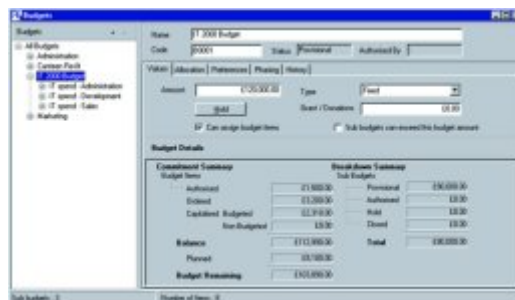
Budgets

Budgets

All Budgets
Administration
Canteen Profit
IT 2008 Budget
IT spend - Administration
IT spend - Development
IT spend - Sales
Marketing

Name IT 2008 Budget
Code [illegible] Status Provisional Authorised By

Values | Allocation | Preferences | Phasing | History

Amount £125,000.00 Type Fixed
Hold Grant / Donations £0.00
Can assign budget items Sub budgets can exceed this budget amount

Budget Details

Commitment Summary
Budget Items
Authorised £1,900.00
Ordered £1,200.00
Capitalised Budgeted £2,910.00
Non Budgeted £0.00
Balance £112,990.00
Planned £8,100.00
Budget Remaining £103,890.00

Breakdown Summary
Sub Budgets
Provisional £90,000.00
Authorised £0.00
Hold £0.00
Closed £0.00
Total £90,000.00

Sub budgets: 3 Number of Items: 6